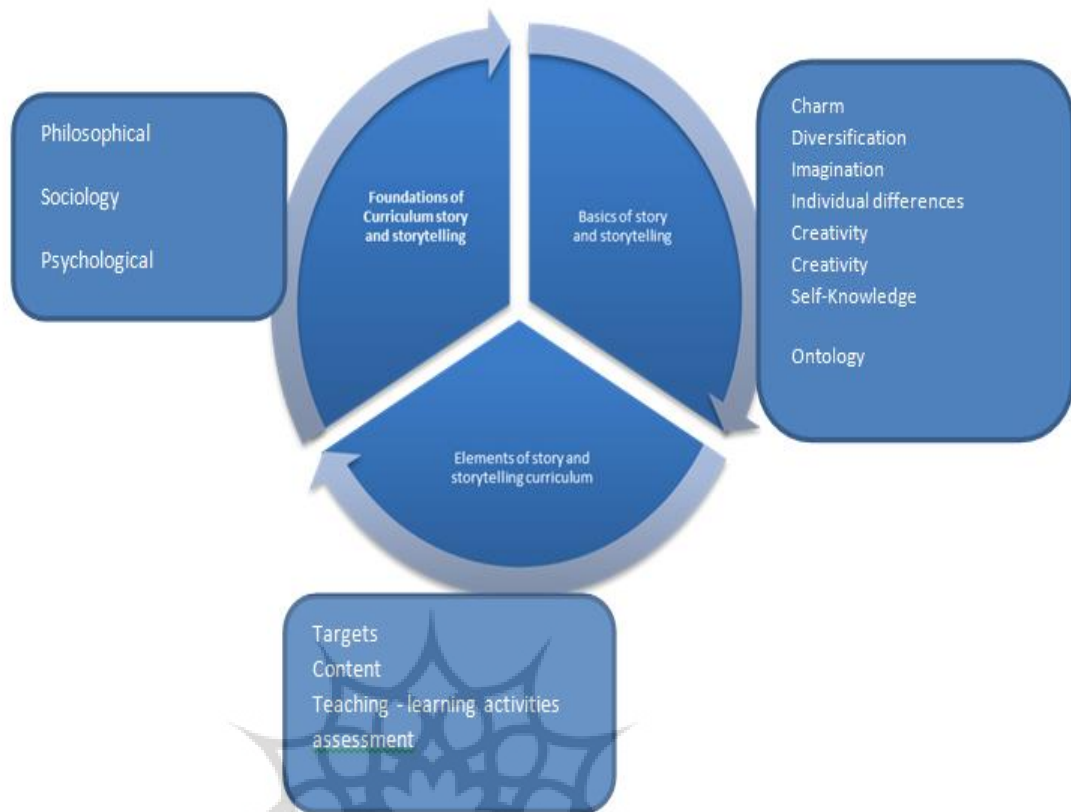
Philosophical

Sociology

Psychological

Foundations of Curriculum story and storytelling

Basics of story and storytelling

Charm
Diversification
Imagination
Individual differences
Creativity
Creativity
Self-Knowledge

Ontology

Elements of story and storytelling curriculum

Targets
Content
Teaching - learning activities
assessment